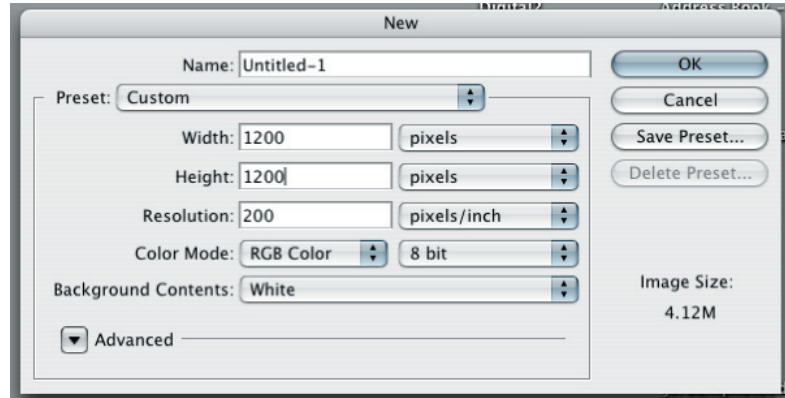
New

Name: Untitled-1

Preset: Custom

Width: 1200 pixels

Height: 1200 pixels

Resolution: 200 pixels/inch

Color Mode: RGB Color 8 bit

Background Contents: White

Advanced

OK

Cancel

Save Preset...

Delete Preset...

Image Size:

4.12M